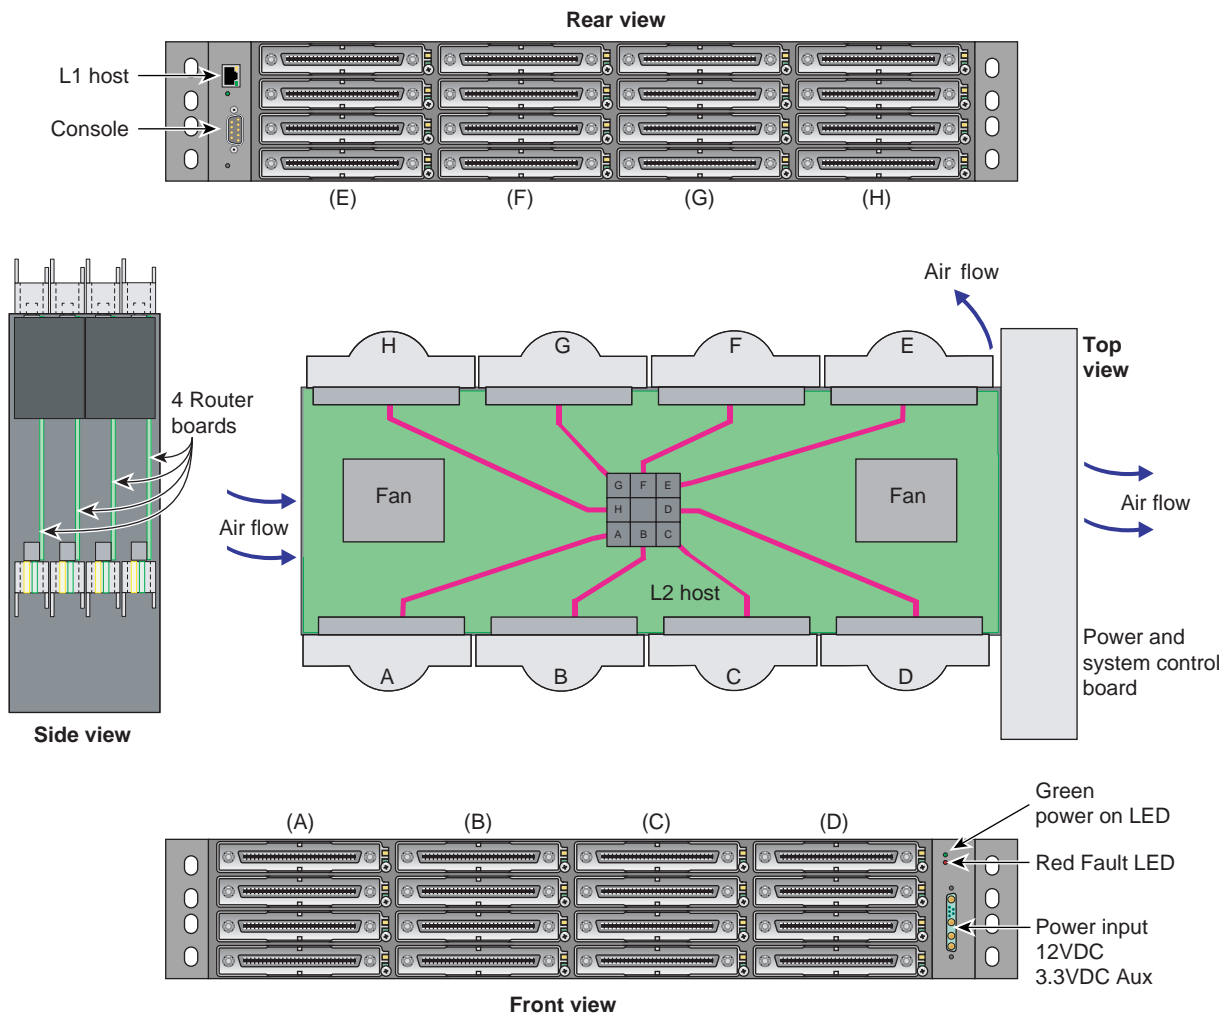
Rear view

L1 host

Console

(E) (F) (G) (H)

Air flow

H G F E

Top view

4 Router boards

Fan

G F E
H D
A B C

Fan

Air flow

Air flow

L2 host

A B C D

Power and system control board

Side view

Green power on LED

(A) (B) (C) (D)

Red Fault LED

Power input 12VDC 3.3VDC Aux

Front view